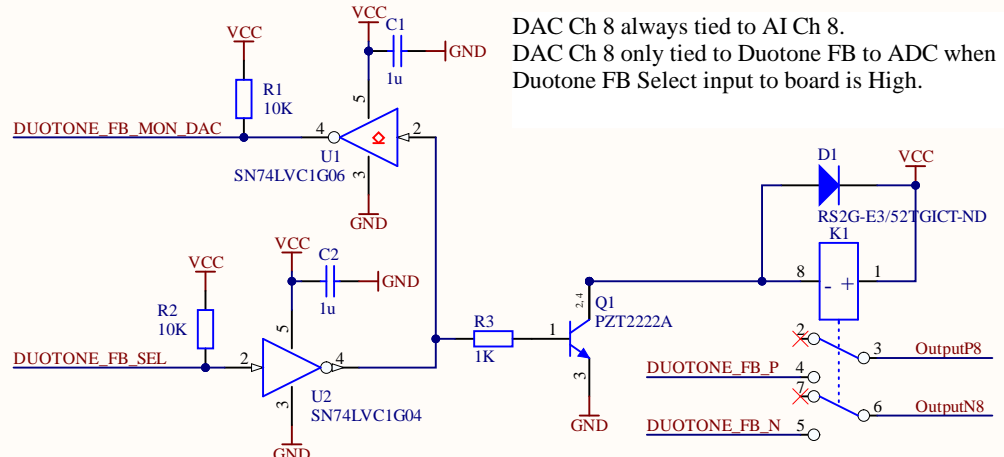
DAC Ch 8 always tied to AI Ch 8.
DAC Ch 8 only tied to Duotone FB to ADC when Duotone FB Select input to board is High.

VCC
VCC
C1
GND
1u
R1
10K
5
DUOTONE_FB_MON_DAC
4
2
U1
SN74LVC1G06
3
GND
D1
VCC
RS2G-E3/52TGICT-ND
K1
VCC
C2
GND
1u
VCC
8
1
- +
R2
10K
5
2,4
Q1
PZT2222A
R3
1
DUOTONE_FB_SEL
2
4
1K
U2
SN74LVC1G04
3
3
GND
GND
2
3
OutputP8
DUOTONE_FB_P
4
7
6
OutputN8
DUOTONE_FB_N
5